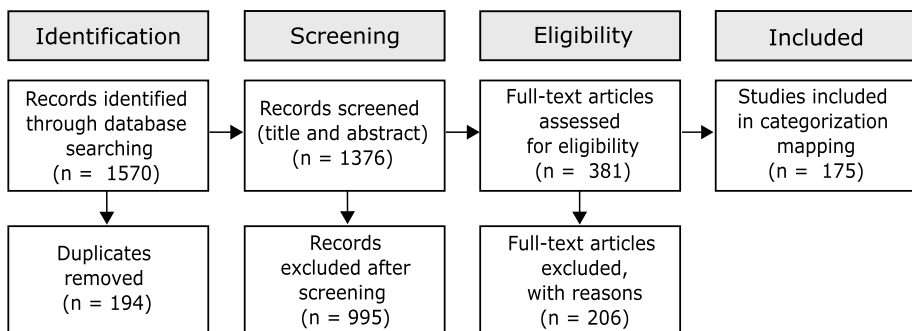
Identification

Screening

Eligibility

Included

Records identified through database searching (n = 1570)

Records screened (title and abstract) (n = 1376)

Full-text articles assessed for eligibility (n = 381)

Studies included in categorization mapping (n = 175)

Duplicates removed (n = 194)

Records excluded after screening (n = 995)

Full-text articles excluded, with reasons (n = 206)